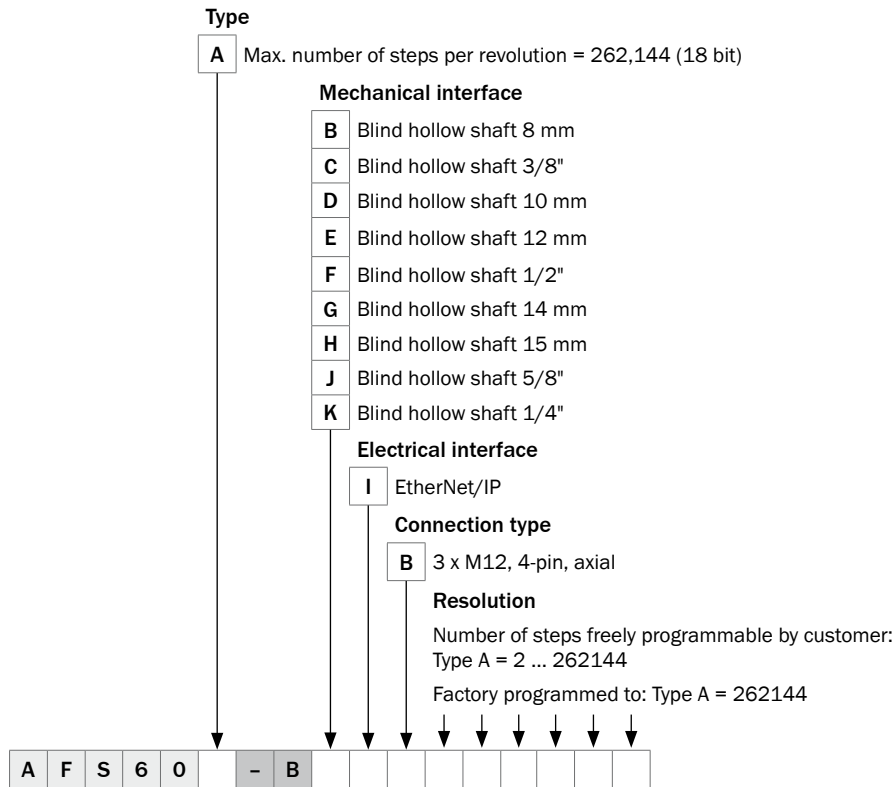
Type

A Max. number of steps per revolution = 262,144 (18 bit)

Mechanical interface

B Blind hollow shaft 8 mm
C Blind hollow shaft 3/8"
D Blind hollow shaft 10 mm
E Blind hollow shaft 12 mm
F Blind hollow shaft 1/2"
G Blind hollow shaft 14 mm
H Blind hollow shaft 15 mm
J Blind hollow shaft 5/8"
K Blind hollow shaft 1/4"

Electrical interface

I EtherNet/IP

Connection type

B 3 x M12, 4-pin, axial

Resolution

Number of steps freely programmable by customer: Type A = 2 ... 262144

Factory programmed to: Type A = 262144

| A | F | S | 6 | 0 |  | – | B |  |  |  |  |  |  |  |  |  |  |
|---|---|---|---|---|---|---|---|---|---|---|---|---|---|---|---|---|---|